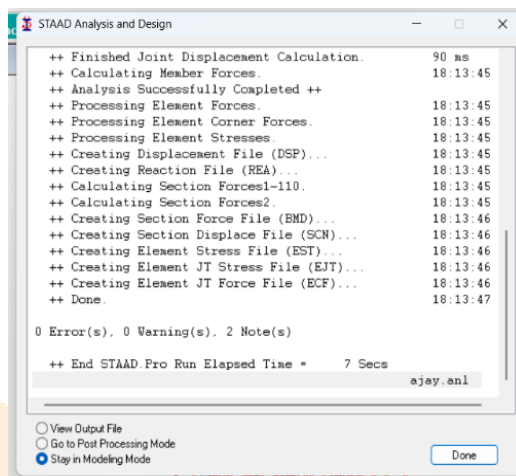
STAAD Analysis and Design

++ Finished Joint Displacement Calculation. 90 ms
++ Calculating Member Forces. 18:13:45
++ Analysis Successfully Completed ++
++ Processing Element Forces. 18:13:45
++ Processing Element Corner Forces. 18:13:45
++ Processing Element Stresses. 18:13:45
++ Creating Displacement File (DSP)... 18:13:45
++ Creating Reaction File (REA)... 18:13:45
++ Calculating Section Forces1-110. 18:13:45
++ Calculating Section Forces2. 18:13:45
++ Creating Section Force File (BMD)... 18:13:46
++ Creating Section Displace File (SCN)... 18:13:46
++ Creating Element Stress File (EST)... 18:13:46
++ Creating Element JT Stress File (EJT)... 18:13:46
++ Creating Element JT Force File (ECF)... 18:13:46
++ Done. 18:13:47

0 Error(s), 0 Warning(s), 2 Note(s)

++ End STAAD.Pro Run Elapsed Time = 7 Secs
ajay.anl

View Output File
Go to Post Processing Mode
Stay in Modeling Mode

Done